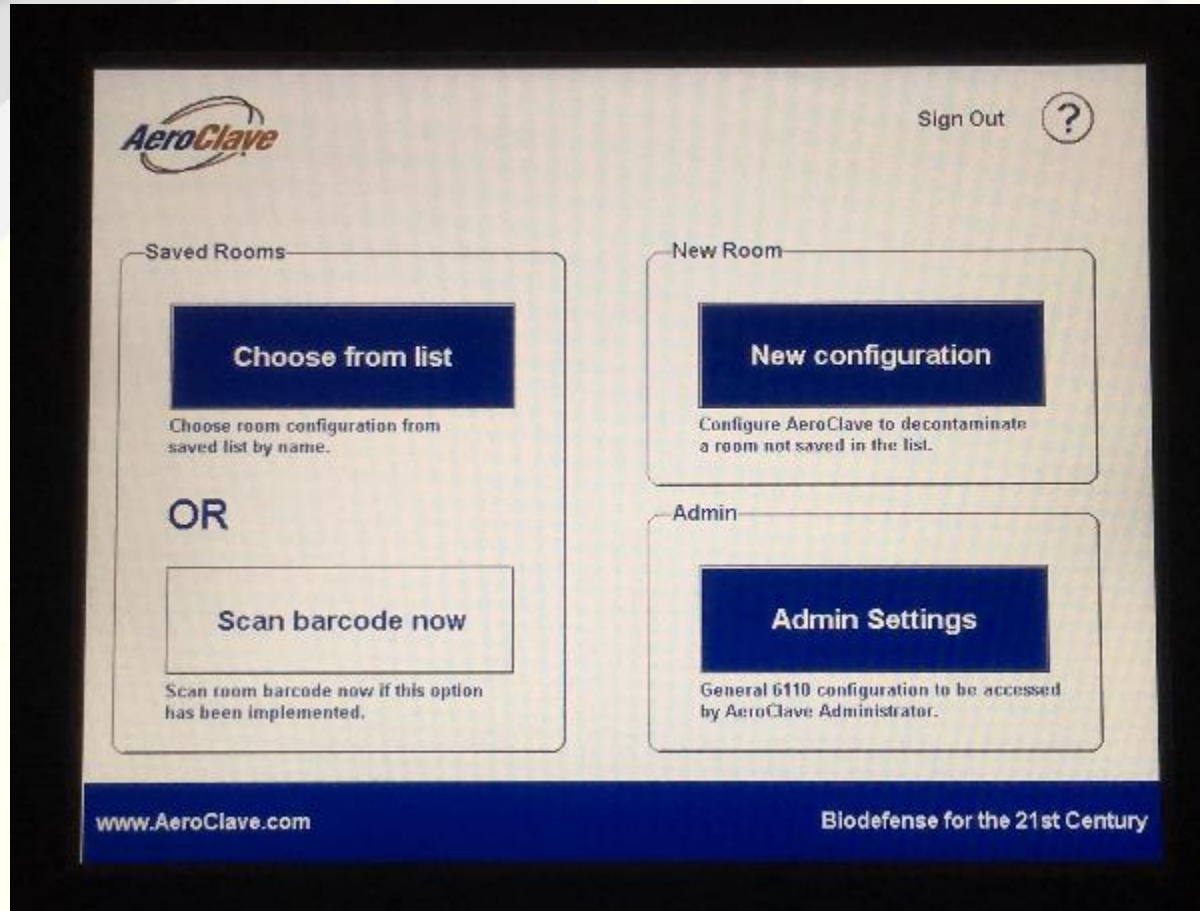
AeroClave

Sign Out ?

Saved Rooms

Choose from list

Choose room configuration from saved list by name.

OR

Scan barcode now

Scan room barcode now if this option has been implemented.

New Room

New configuration

Configure AeroClave to decontaminate a room not saved in the list.

Admin

Admin Settings

General 6110 configuration to be accessed by AeroClave Administrator.

www.AeroClave.com

Biodefense for the 21st Century